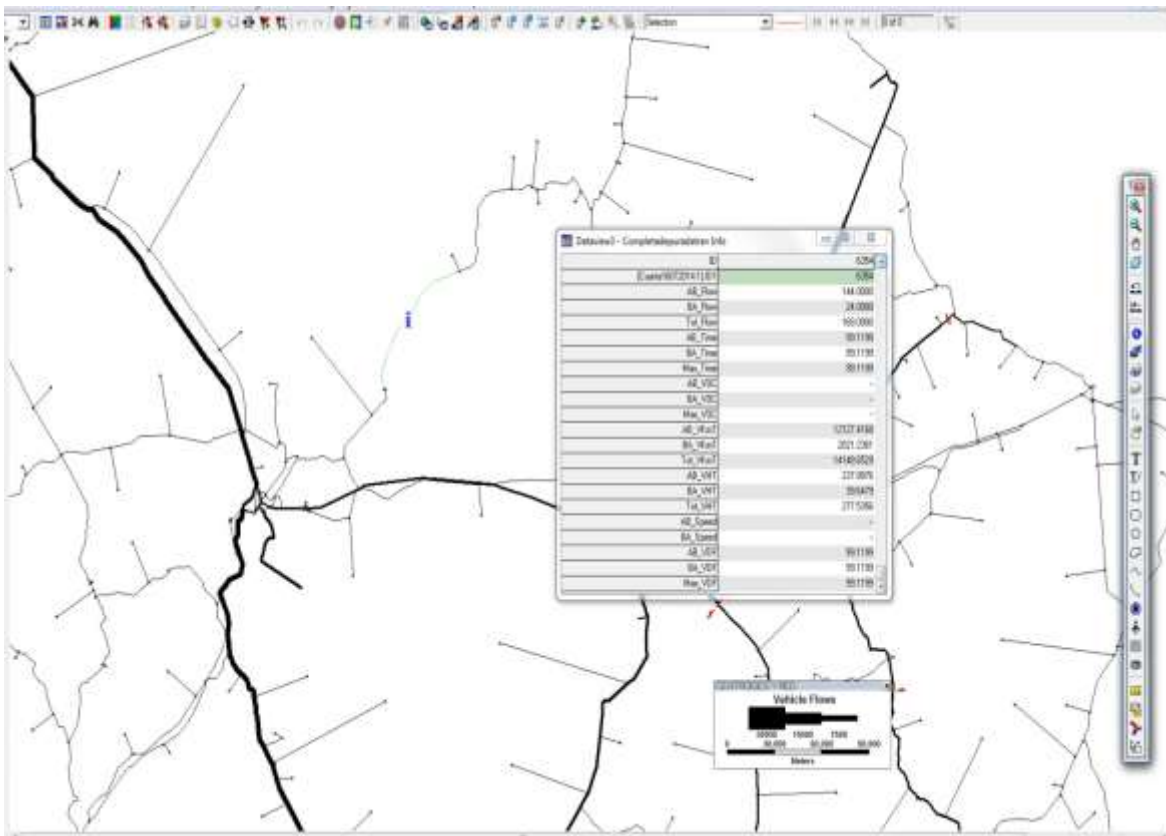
Selection

1 of 0

Dataview3 - Completedassignation Info

| ID | 6284 |
|---|---|
| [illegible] | 6284 |
| AB_Flow | 144.0000 |
| BA_Flow | 24.0000 |
| Tot_Flow | 168.0000 |
| AB_Time | 99.1199 |
| BA_Time | 99.1199 |
| Max_Time | 99.1199 |
| AB_VOC | |
| BA_VOC | |
| Max_VOC | |
| AB_VHT | 12127.8168 |
| BA_VHT | 2021.2361 |
| Tot_VHT | 14149.0528 |
| AB_VMT | 237.0876 |
| BA_VMT | 39.5479 |
| Tot_VMT | 277.5356 |
| AB_Speed | |
| BA_Speed | |
| AB_VDF | 99.1199 |
| BA_VDF | 99.1199 |
| Max_VDF | 99.1199 |

i

Vehicle Flows

30000 15000 7500

0 30,000 60,000 90,000

Meters